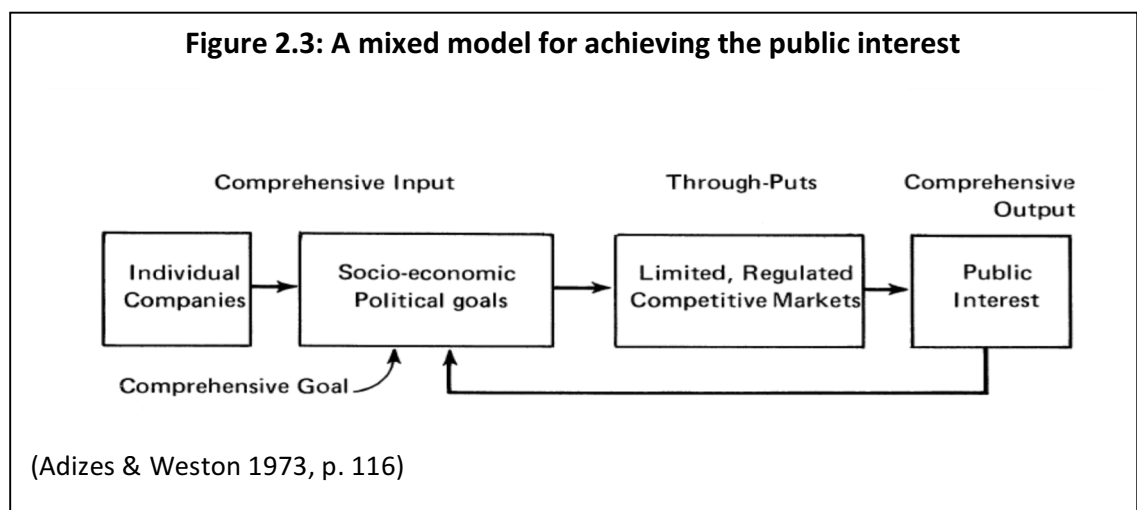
Figure 2.3: A mixed model for achieving the public interest

Comprehensive Input

Through-Puts

Comprehensive Output

Individual Companies

Socio-economic Political goals

Limited, Regulated Competitive Markets

Public Interest

Comprehensive Goal

(Adizes & Weston 1973, p. 116)